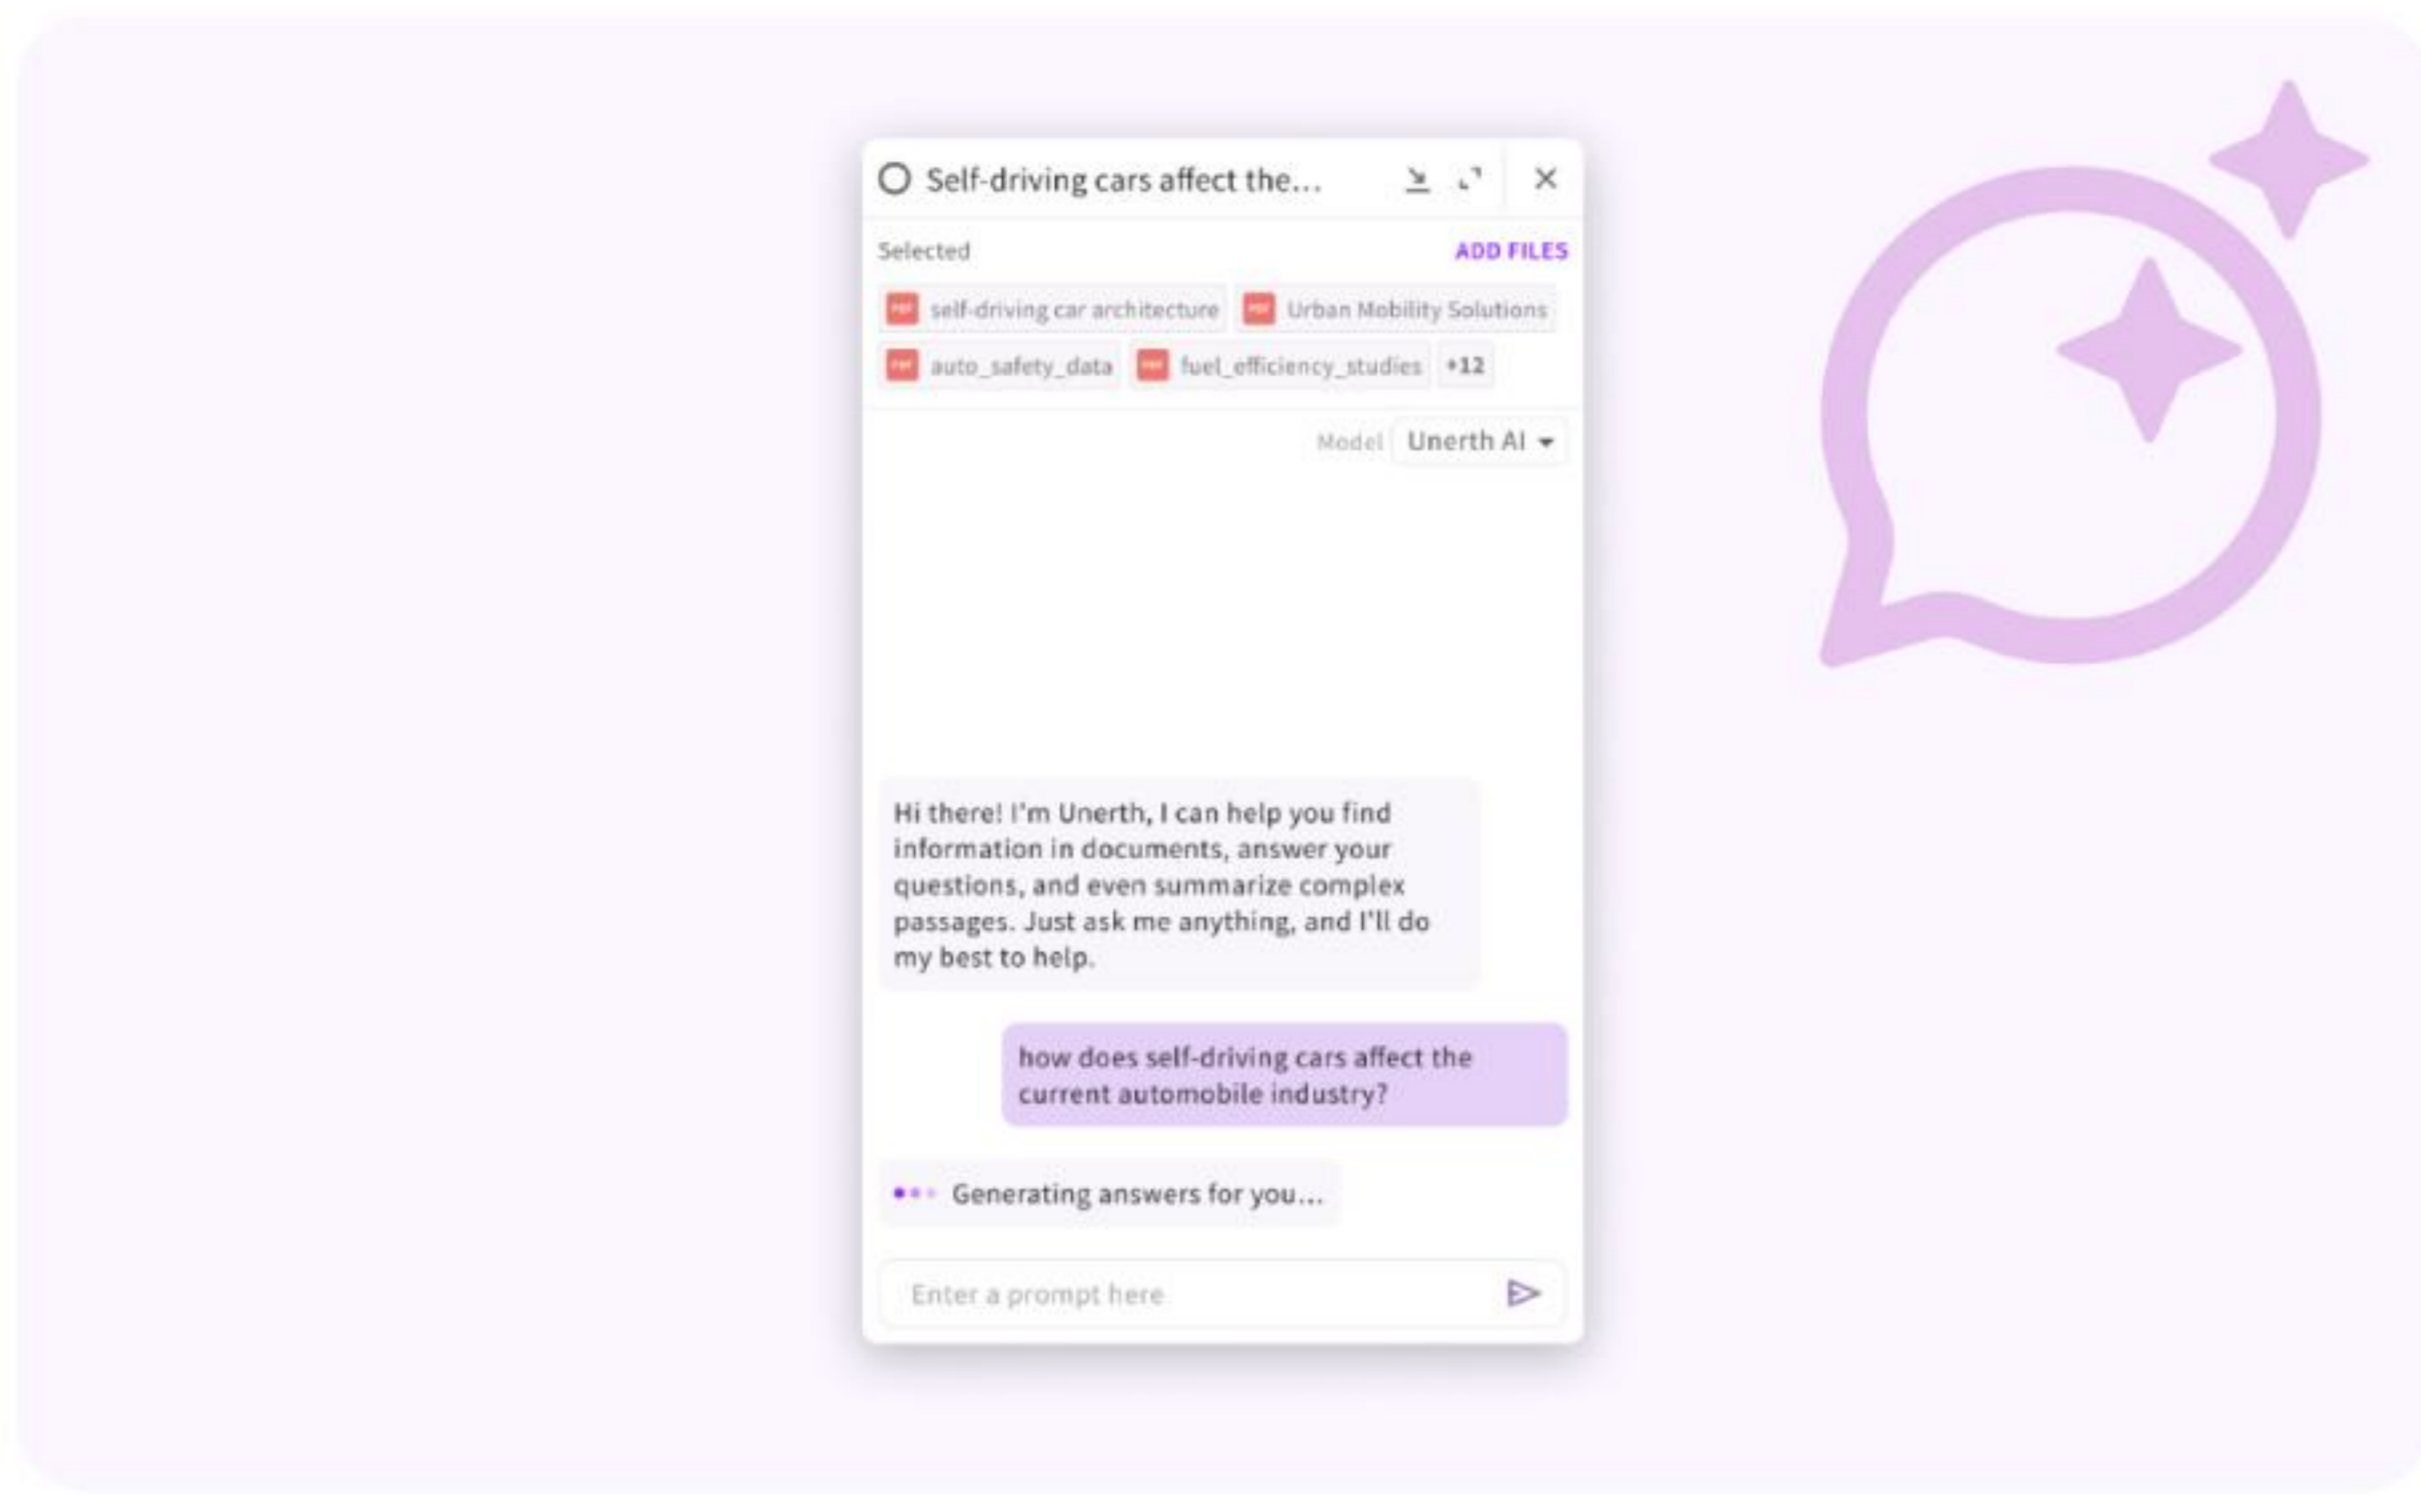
Self-driving cars affect the...

Selected

ADD FILES

PDF self-driving car architecture

PDF Urban Mobility Solutions

PDF auto_safety_data

PDF fuel_efficiency_studies

+12

Model Unerth AI

Hi there! I'm Unerth, I can help you find information in documents, answer your questions, and even summarize complex passages. Just ask me anything, and I'll do my best to help.

how does self-driving cars affect the current automobile industry?

Generating answers for you...

Enter a prompt here